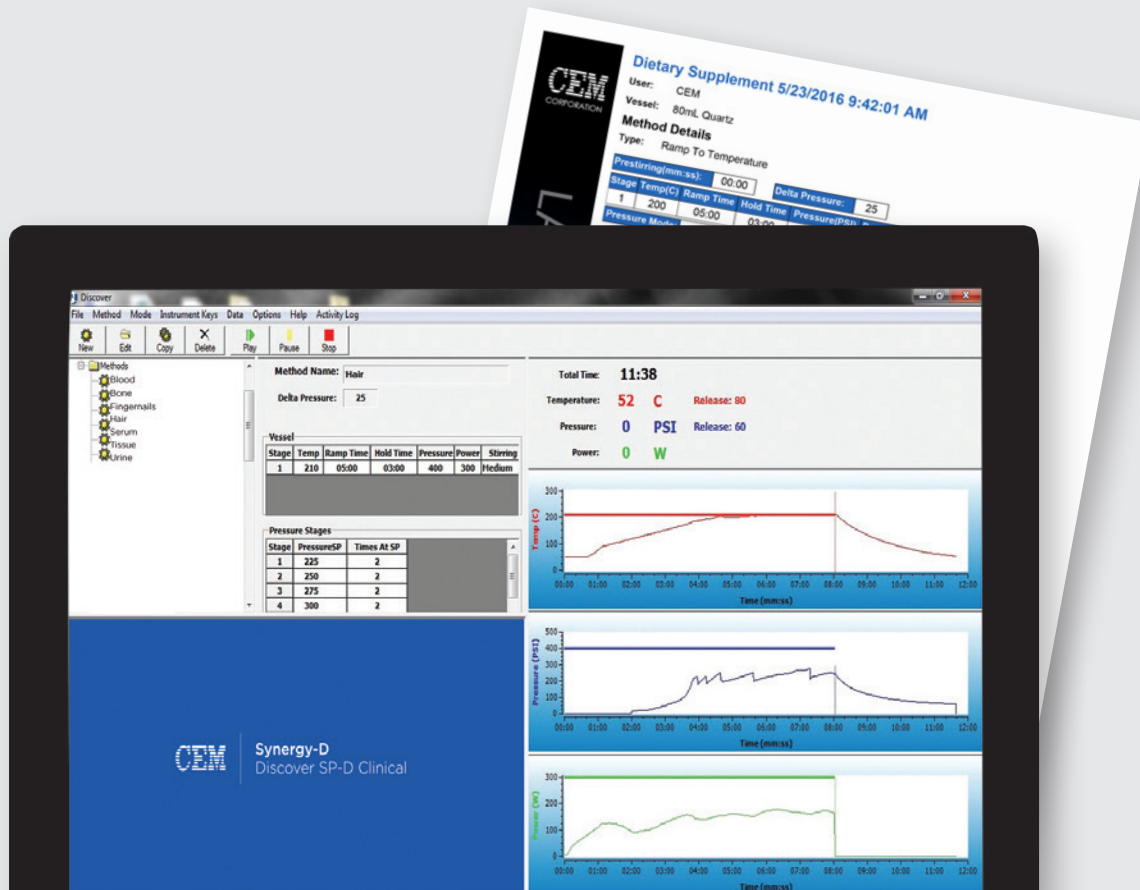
CEM
CORPORATION

Dietary Supplement 5/23/2016 9:42:01 AM
User: CEM
Vessel: 80mL Quartz
Method Details
Type: Ramp To Temperature
Prestirring(mm:ss): 00:00
Delta Pressure: 25

| Stage | Temp(C) | Ramp Time | Hold Time | Pressure(PSI) |
|---|---|---|---|---|
| 1 | 200 | 05:00 | 03:00 | |

Pressure Mode

Discover
File Method Mode Instrument Keys Data Options Help Activity Log
New Edit Copy Delete Play Pause Stop

Methods
Blood
Bone
Fingernails
Hair
Serum
Tissue
Urine

Method Name: Hair
Delta Pressure: 25

Vessel

| Stage | Temp | Ramp Time | Hold Time | Pressure | Power | Stirring |
|---|---|---|---|---|---|---|
| 1 | 210 | 05:00 | 03:00 | 400 | 300 | Medium |

Pressure Stages

| Stage | PressureSP | Times At SP |
|---|---|---|
| 1 | 225 | 2 |
| 2 | 250 | 2 |
| 3 | 275 | 2 |
| 4 | 300 | 2 |

Total Time: 11:38
Temperature: 52 C Release: 80
Pressure: 0 PSI Release: 60
Power: 0 W

300 200 100 0
Temp (C)
00:00 01:00 02:00 03:00 04:00 05:00 06:00 07:00 08:00 09:00 10:00 11:00 12:00
Time (mm:ss)

500 400 300 200 100 0
Pressure (PSI)
00:00 01:00 02:00 03:00 04:00 05:00 06:00 07:00 08:00 09:00 10:00 11:00 12:00
Time (mm:ss)

300 200 100 0
Power (W)
00:00 01:00 02:00 03:00 04:00 05:00 06:00 07:00 08:00 09:00 10:00 11:00 12:00
Time (mm:ss)

CEM | Synergy-D
Discover SP-D Clinical